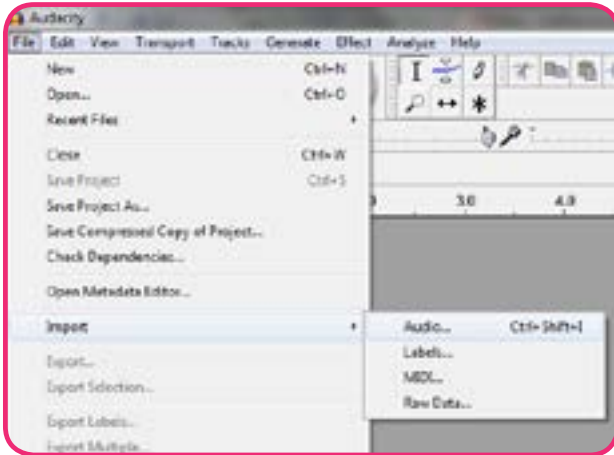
Audacity

File Edit View Transport Tracks Generate Effect Analyze Help

New Ctrl+N
Open... Ctrl+O
Recent Files
Close Ctrl+W
Save Project Ctrl+S
Save Project As...
Save Compressed Copy of Project...
Check Dependencies...
Open Metadata Editor...
Import
Export...
Export Selection...
Export Labels...
Export Multiple...

Audio... Ctrl+Shift+I
Labels...
MIDI...
Raw Data...

3.0
4.0